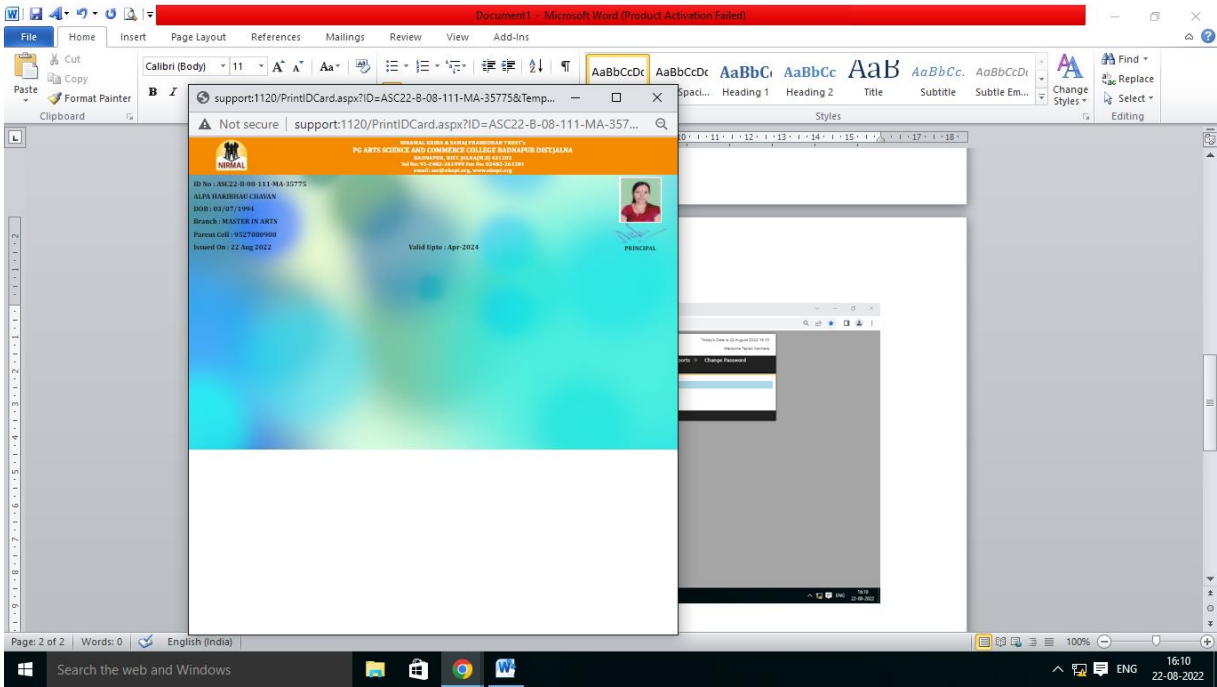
Document1 - Microsoft Word (Product Activation Failed)

File Home Insert Page Layout References Mailings Review View Add-Ins

Cut
Copy
Paste
Format Painter
Clipboard

Calibri (Body) 11

AaBbCcDc AaBbCcDc AaBbC AaBbCc AaB AaBbCc. AaBbCcDc
Spaci... Heading 1 Heading 2 Title Subtitle Subtle Em...
Styles
Change Styles
Find
Replace
Select
Editing

support:1120/PrintIDCard.aspx?ID=ASC22-B-08-111-MA-35775&Temp...

Not secure | support:1120/PrintIDCard.aspx?ID=ASC22-B-08-111-MA-357...

NIRMAL

NIRMAL KRIDA & SAMAJ PRABODHAN TRUST's
PG ARTS SCIENCE AND COMMERCE COLLEGE BADNAPUR DIST.JALNA
BADNAPUR, DIST.JALNA(M.S) 431202
Tel No: 91-2482-261999 Fax No: 02482-261201
email: asc@nkspt.org, www.nkspt.org

ID No : ASC22-B-08-111-MA-35775
ALPA HARIBHAU CHAVAN
DOB : 03/07/1994
Branch : MASTER IN ARTS
Parent Cell : 9527000900
Issued On : 22 Aug 2022

Valid Upto : Apr-2024

PRINCIPAL

Today's Date is 22 August 2022 16:10
Welcome Tejas Kamera
Change Password

Page: 2 of 2 | Words: 0 | English (India)

100%

Search the web and Windows

ENG 16:10 22-08-2022